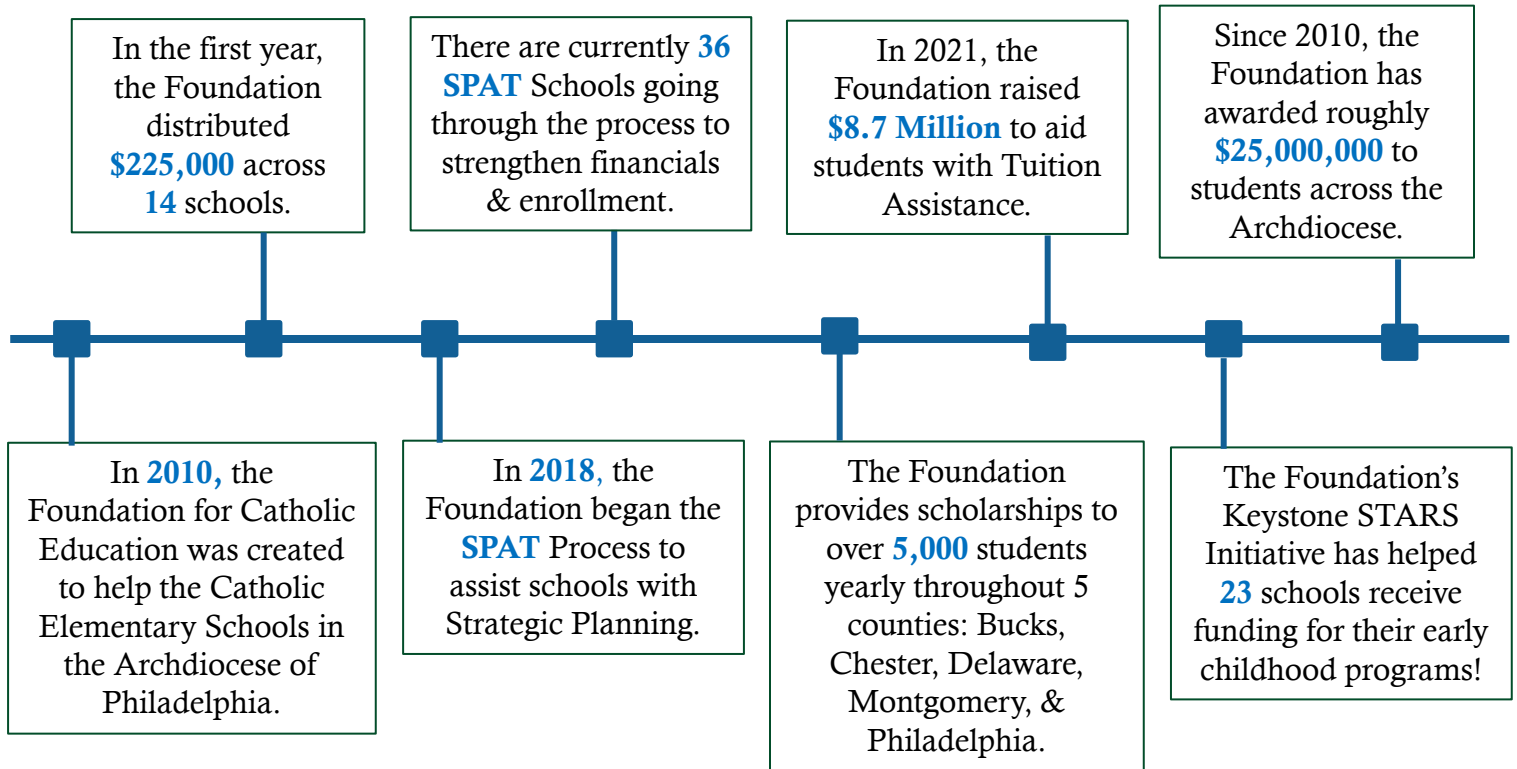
In 2010, the Foundation for Catholic Education was created to help the Catholic Elementary Schools in the Archdiocese of Philadelphia.

In the first year, the Foundation distributed $225,000 across 14 schools.

In 2018, the Foundation began the SPAT Process to assist schools with Strategic Planning.

There are currently 36 SPAT Schools going through the process to strengthen financials & enrollment.

The Foundation provides scholarships to over 5,000 students yearly throughout 5 counties: Bucks, Chester, Delaware, Montgomery, & Philadelphia.

In 2021, the Foundation raised $8.7 Million to aid students with Tuition Assistance.

The Foundation's Keystone STARS Initiative has helped 23 schools receive funding for their early childhood programs!

Since 2010, the Foundation has awarded roughly $25,000,000 to students across the Archdiocese.